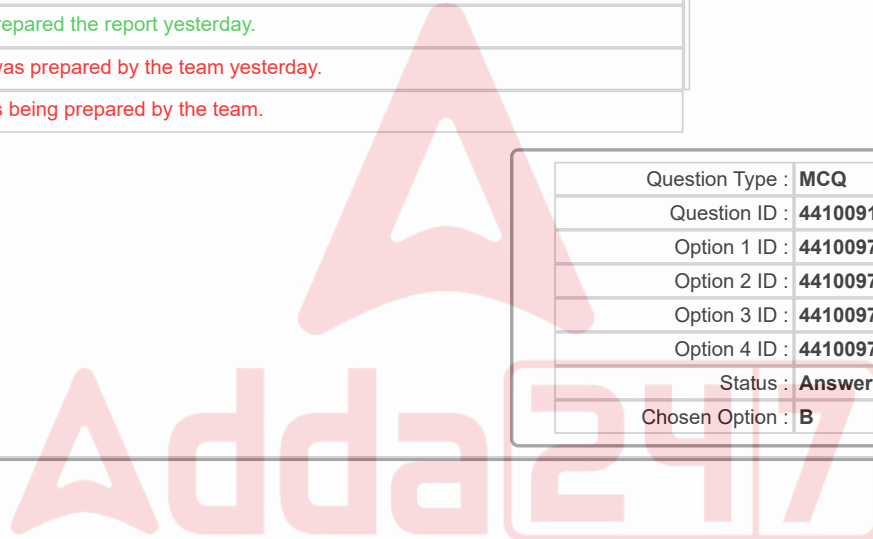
repared the report yesterday.

was prepared by the team yesterday.

s being prepared by the team.

| Question Type : | MCQ |
|---|---|
| Question ID : | 4410091 |
| Option 1 ID : | 4410097 |
| Option 2 ID : | 4410097 |
| Option 3 ID : | 4410097 |
| Option 4 ID : | 4410097 |
| Status : | Answer |
| Chosen Option : | B |

Adda247